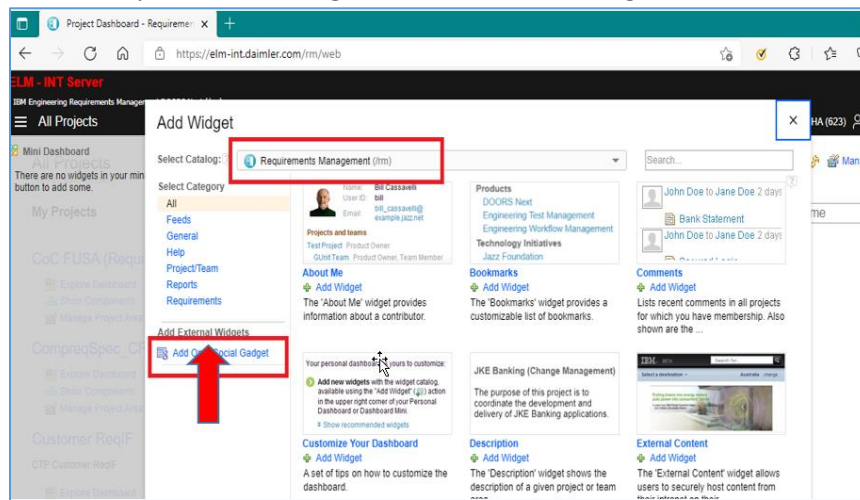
Project Dashboard - Requiremen ×
https://elm-int.daimler.com/rm/web
ELM - INT Server
IBM Engineering Requirements Manag
All Projects
Mini Dashboard
There are no widgets in your min button to add some.
All Projects
My Projects
CoC FUSA (Requ
CompreqSpec_C
Customer ReqIF
CTP Customer ReqIF
HA (623)
Man
me

Add Widget
×
Select Catalog:
Requirements Management (/rm)
Search...
Select Category
All
Feeds
General
Help
Project/Team
Reports
Requirements
Add External Widgets
Add OpenSocial Gadget

Name: Bill Cassavelli
User ID: bill
Email: bill_cassavelli@example.jazz.net
Projects and teams
Test Project Product Owner
GUnit Team Product Owner, Team Member
About Me
Add Widget
The 'About Me' widget provides information about a contributor.

Products
DOORS Next
Engineering Test Management
Engineering Workflow Management
Technology Initiatives
Jazz Foundation
Bookmarks
Add Widget
The 'Bookmarks' widget provides a customizable list of bookmarks.

John Doe to Jane Doe 2 days
Bank Statement
John Doe to Jane Doe 2 days
Comments
Add Widget
Lists recent comments in all projects for which you have membership. Also shown are the ...

Your personal dashboard is yours to customize:
Add new widgets with the widget catalog, available using the "Add Widget" action in the upper right corner of your Personal Dashboard or Dashboard Mini.
Show recommended widgets
Customize Your Dashboard
Add Widget
A set of tips on how to customize the dashboard.

JKE Banking (Change Management)
The purpose of this project is to coordinate the development and delivery of JKE Banking applications.
Description
Add Widget
The 'Description' widget shows the description of a given project or team

IBM
Australia
External Content
Add Widget
The 'External Content' widget allows users to securely host content from their intranet on their